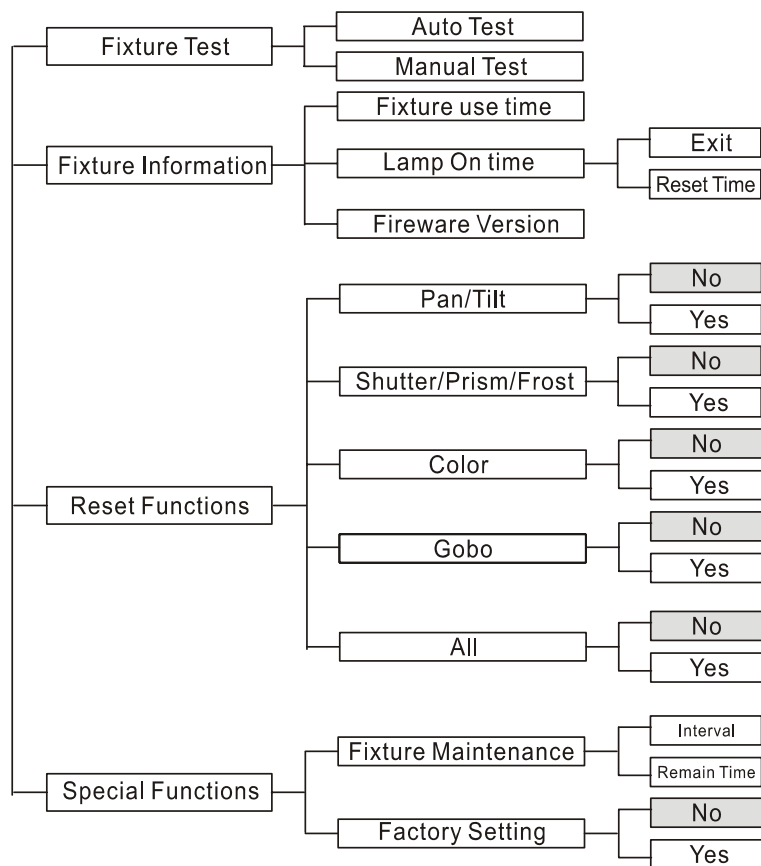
Fixture Test
Auto Test
Manual Test
Fixture Information
Fixture use time
Lamp On time
Exit
Reset Time
Fireware Version
Reset Functions
Pan/Tilt
No
Yes
Shutter/Prism/Frost
No
Yes
Color
No
Yes
Gobo
No
Yes
All
No
Yes
Special Functions
Fixture Maintenance
Interval
Remain Time
Factory Setting
No
Yes